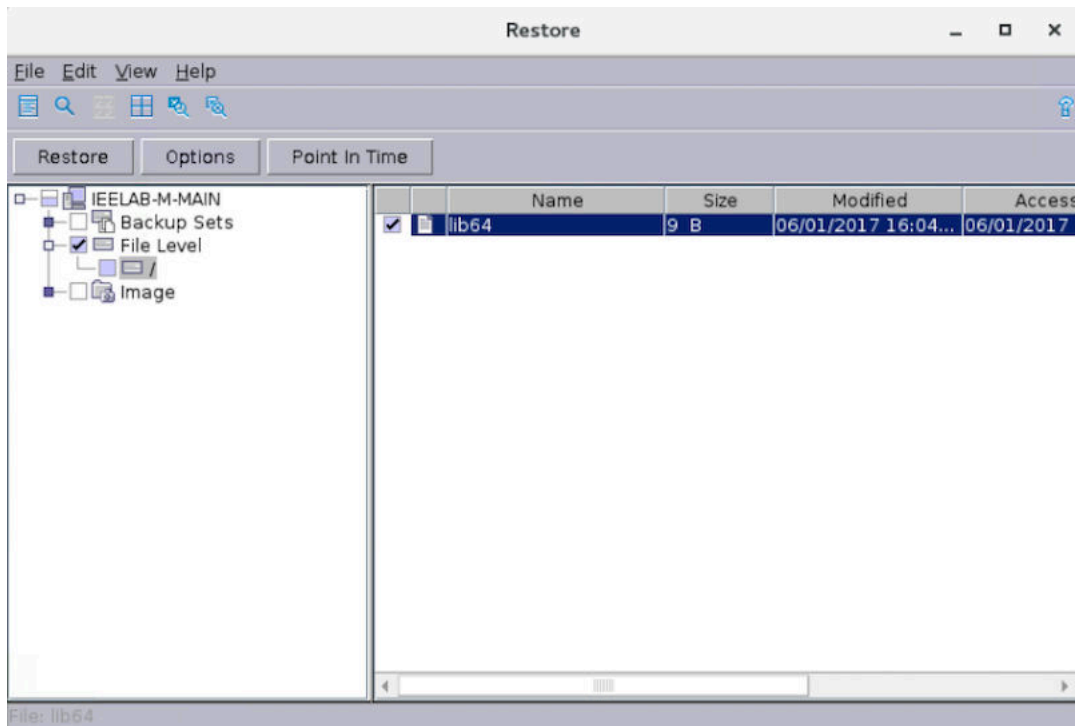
Restore

File Edit View Help

Restore Options Point In Time

IEELAB-M-MAIN
Backup Sets
File Level
/
Image

| | | Name | Size | Modified | Access |
|---|---|---|---|---|---|
| ✔ | | lib64 | 9 B | 06/01/2017 16:04... | 06/01/2017 |

File: lib64